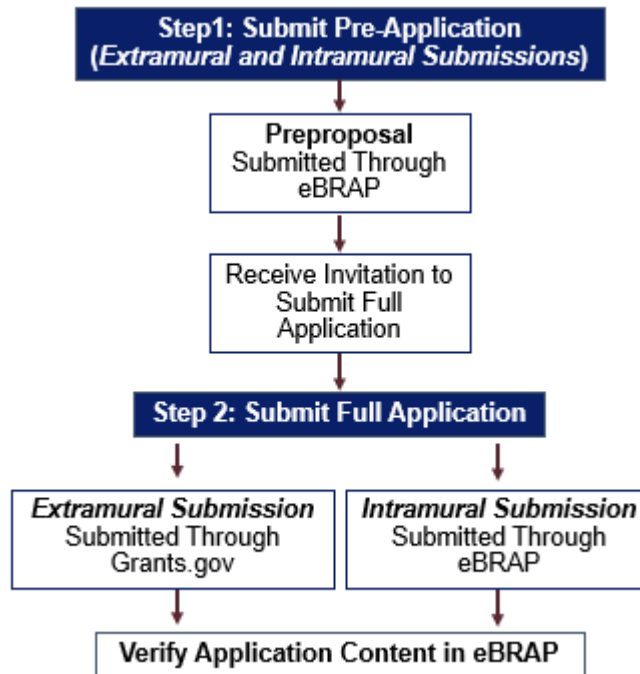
Step1: Submit Pre-Application (*Extramural and Intramural Submissions*)

**Preproposal**
Submitted Through eBRAP

Receive Invitation to Submit Full Application

Step 2: Submit Full Application

***Extramural Submission***
Submitted Through Grants.gov

***Intramural Submission***
Submitted Through eBRAP

**Verify Application Content in eBRAP**